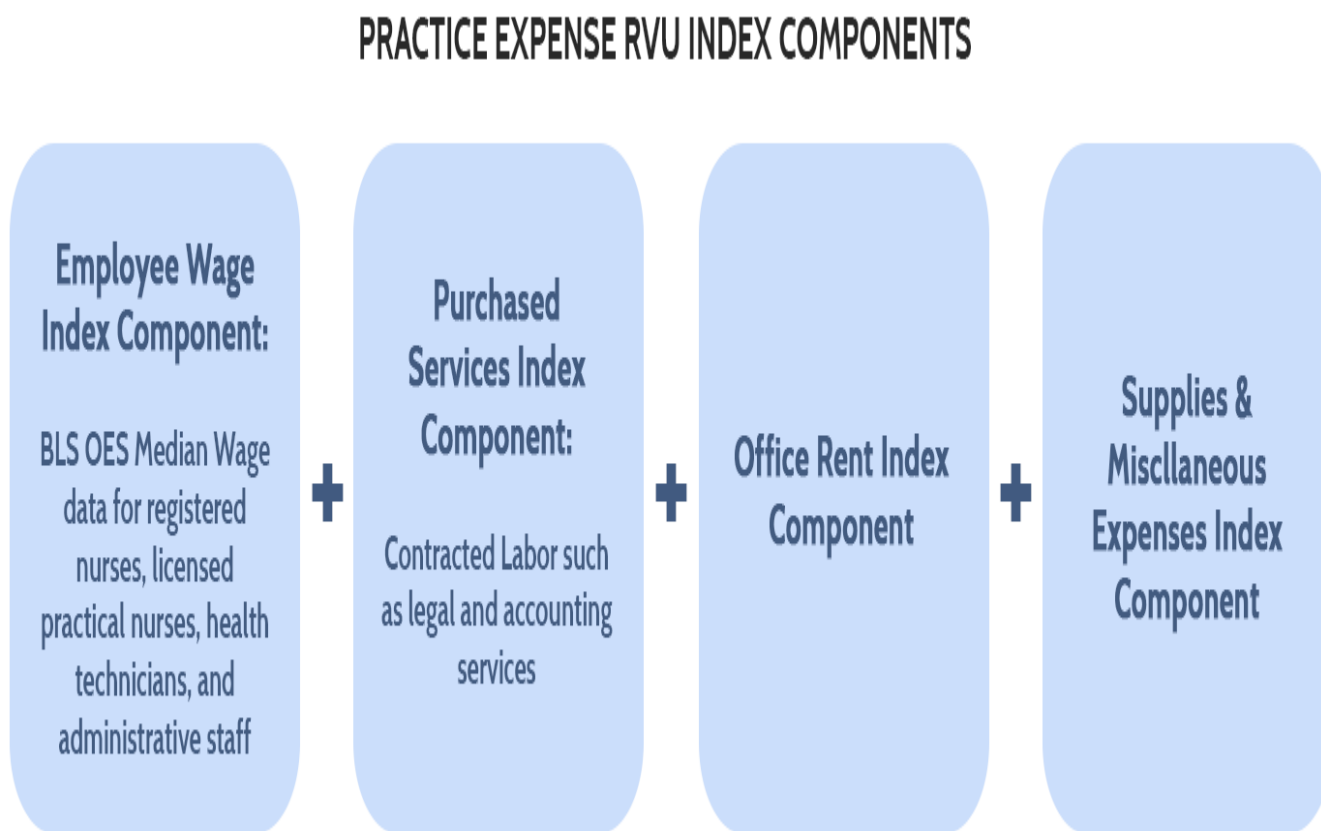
PRACTICE EXPENSE RVU INDEX COMPONENTS

Employee Wage Index Component:

BLS OES Median Wage data for registered nurses, licensed practical nurses, health technicians, and administrative staff

+

Purchased Services Index Component:

Contracted Labor such as legal and accounting services

+

Office Rent Index Component

+

Supplies & Miscllaneous Expenses Index Component